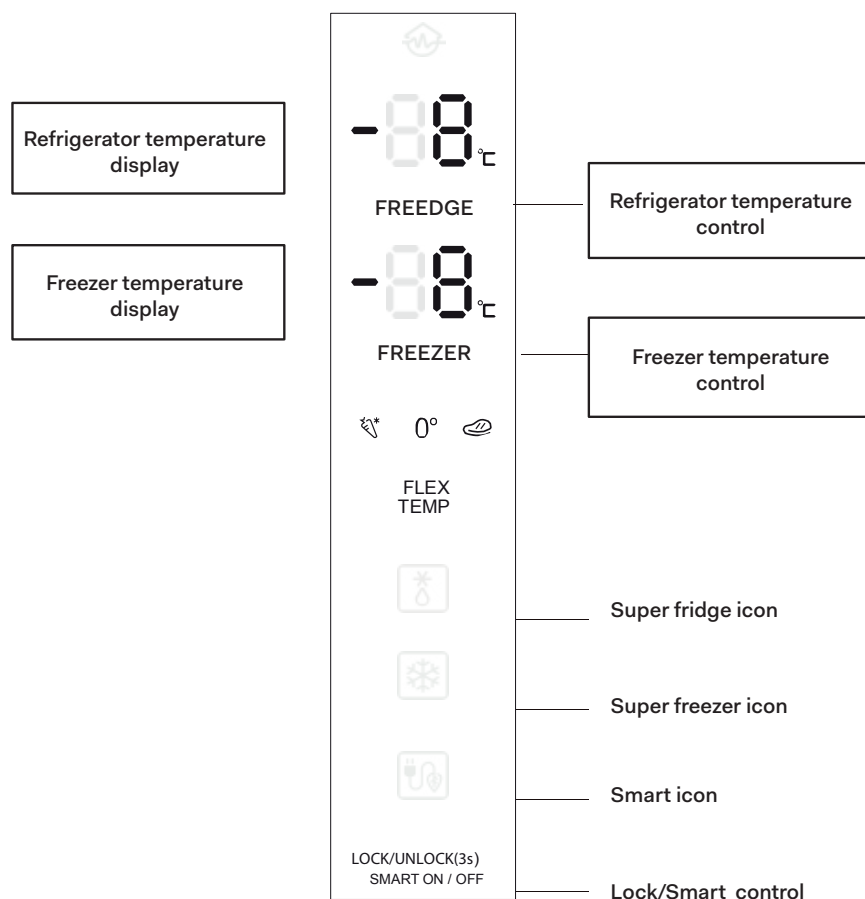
Refrigerator temperature display

Freezer temperature display

-88℃

FREEDGE

Refrigerator temperature control

-88℃

FREEZER

Freezer temperature control

0°

FLEX TEMP

Super fridge icon

Super freezer icon

Smart icon

LOCK/UNLOCK(3s)
SMART ON / OFF

Lock/Smart control